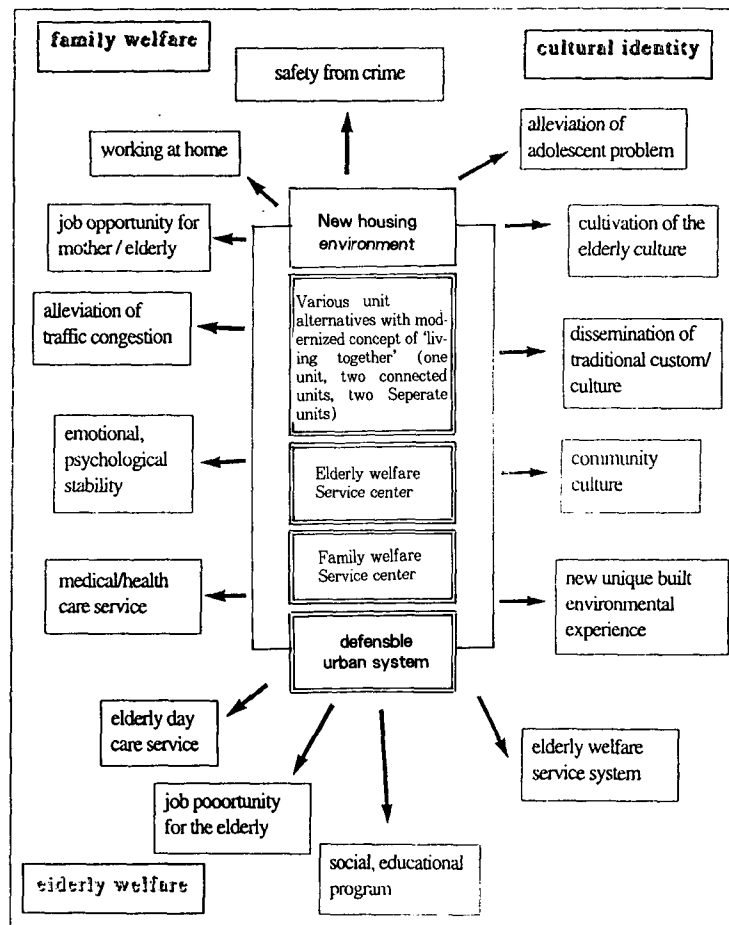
family welfare

safety from crime

cultural identity

working at home

alleviation of adolescent problem

job opportunity for mother / elderly

New housing environment

cultivation of the elderly culture

alleviation of traffic congestion

Various unit alternatives with modernized concept of 'living together' (one unit, two connected units, two Seperate units)

dissemination of traditional custom/ culture

emotional, psychological stability

Elderly welfare Service center

community culture

Family welfare Service center

medical/health care service

new unique built environmental experience

defensble urban system

elderly day care service

elderly welfare service system

job pooortunity for the elderly

social, educational program

elderly welfare